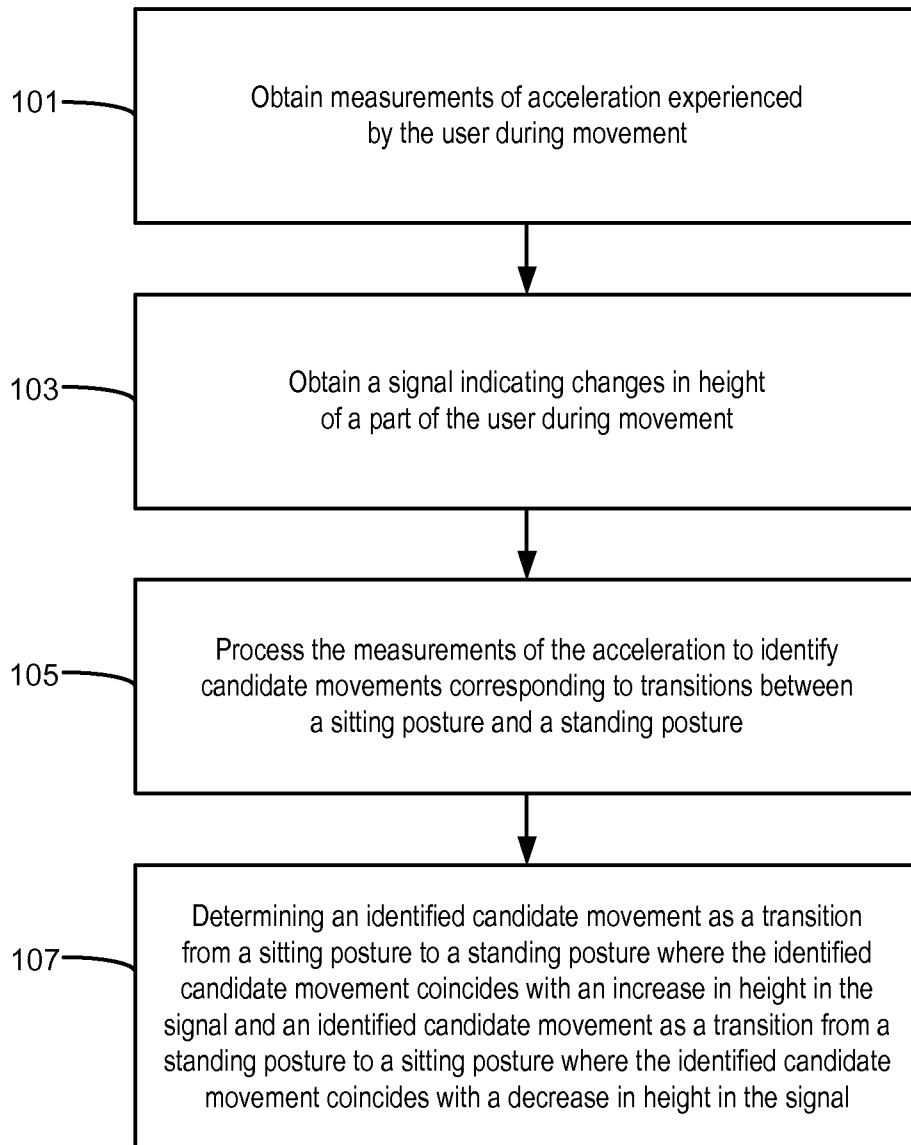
101

Obtain measurements of acceleration experienced by the user during movement

103

Obtain a signal indicating changes in height of a part of the user during movement

105

Process the measurements of the acceleration to identify candidate movements corresponding to transitions between a sitting posture and a standing posture

107

Determining an identified candidate movement as a transition from a sitting posture to a standing posture where the identified candidate movement coincides with an increase in height in the signal and an identified candidate movement as a transition from a standing posture to a sitting posture where the identified candidate movement coincides with a decrease in height in the signal